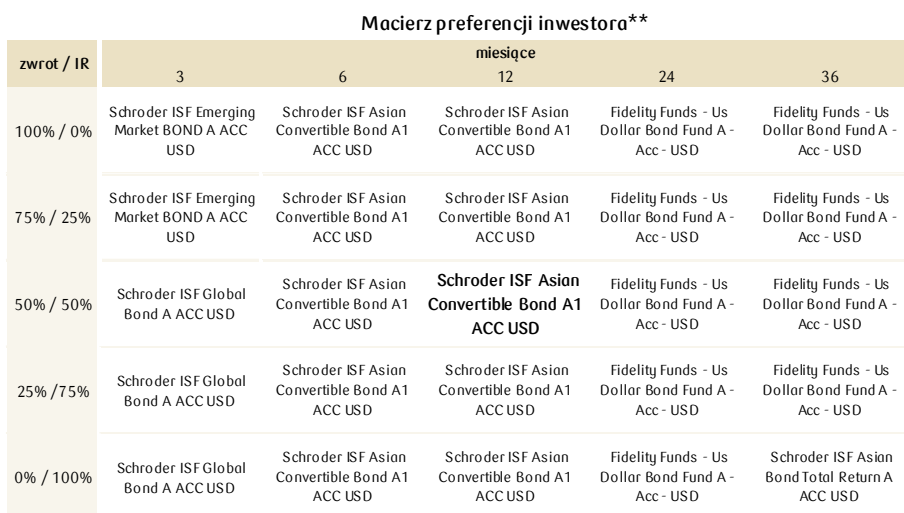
Macierz preferencji inwestora**

| zwrot / IR | miesiące 3 | 6 | 12 | 24 | 36 |
|---|---|---|---|---|---|
| 100% / 0% | Schroder ISF Emerging Market BOND A ACC USD | Schroder ISF Asian Convertible Bond A1 ACC USD | Schroder ISF Asian Convertible Bond A1 ACC USD | Fidelity Funds - Us Dollar Bond Fund A - Acc - USD | Fidelity Funds - Us Dollar Bond Fund A - Acc - USD |
| 75% / 25% | Schroder ISF Emerging Market BOND A ACC USD | Schroder ISF Asian Convertible Bond A1 ACC USD | Schroder ISF Asian Convertible Bond A1 ACC USD | Fidelity Funds - Us Dollar Bond Fund A - Acc - USD | Fidelity Funds - Us Dollar Bond Fund A - Acc - USD |
| 50% / 50% | Schroder ISF Global Bond A ACC USD | Schroder ISF Asian Convertible Bond A1 ACC USD | Schroder ISF Asian Convertible Bond A1 ACC USD | Fidelity Funds - Us Dollar Bond Fund A - Acc - USD | Fidelity Funds - Us Dollar Bond Fund A - Acc - USD |
| 25% /75% | Schroder ISF Global Bond A ACC USD | Schroder ISF Asian Convertible Bond A1 ACC USD | Schroder ISF Asian Convertible Bond A1 ACC USD | Fidelity Funds - Us Dollar Bond Fund A - Acc - USD | Fidelity Funds - Us Dollar Bond Fund A - Acc - USD |
| 0% / 100% | Schroder ISF Global Bond A ACC USD | Schroder ISF Asian Convertible Bond A1 ACC USD | Schroder ISF Asian Convertible Bond A1 ACC USD | Fidelity Funds - Us Dollar Bond Fund A - Acc - USD | Schroder ISF Asian Bond Total Return A ACC USD |